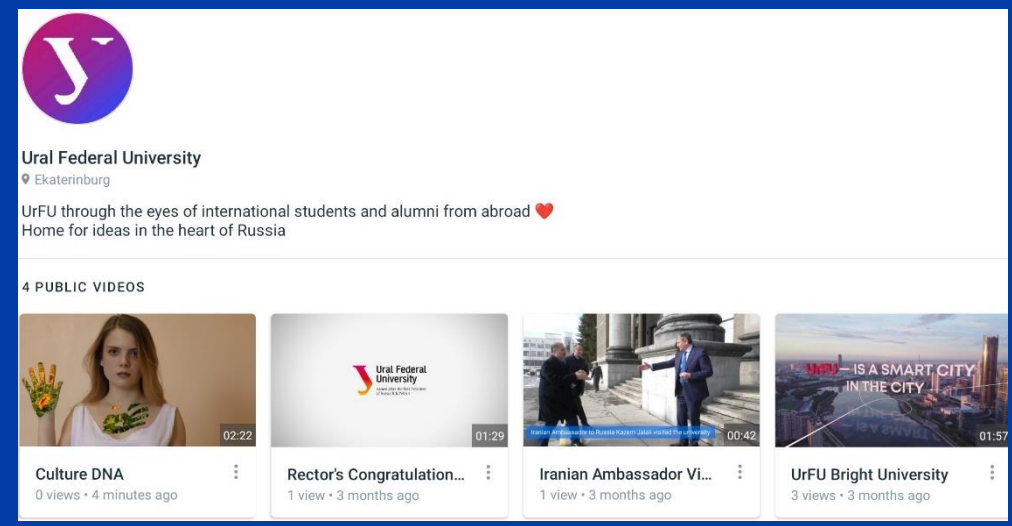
Ural Federal University
Ekaterinburg

UrFU through the eyes of international students and alumni from abroad ❤️
Home for ideas in the heart of Russia

4 PUBLIC VIDEOS

02:22
Culture DNA
0 views • 4 minutes ago

Ural Federal University
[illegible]
01:29
Rector's Congratulation...
1 view • 3 months ago

Iranian Ambassador to Russia Kazem Jalali visited the university
00:42
Iranian Ambassador Vi...
1 view • 3 months ago

URFU – IS A SMART CITY IN THE CITY
01:57
UrFU Bright University
3 views • 3 months ago